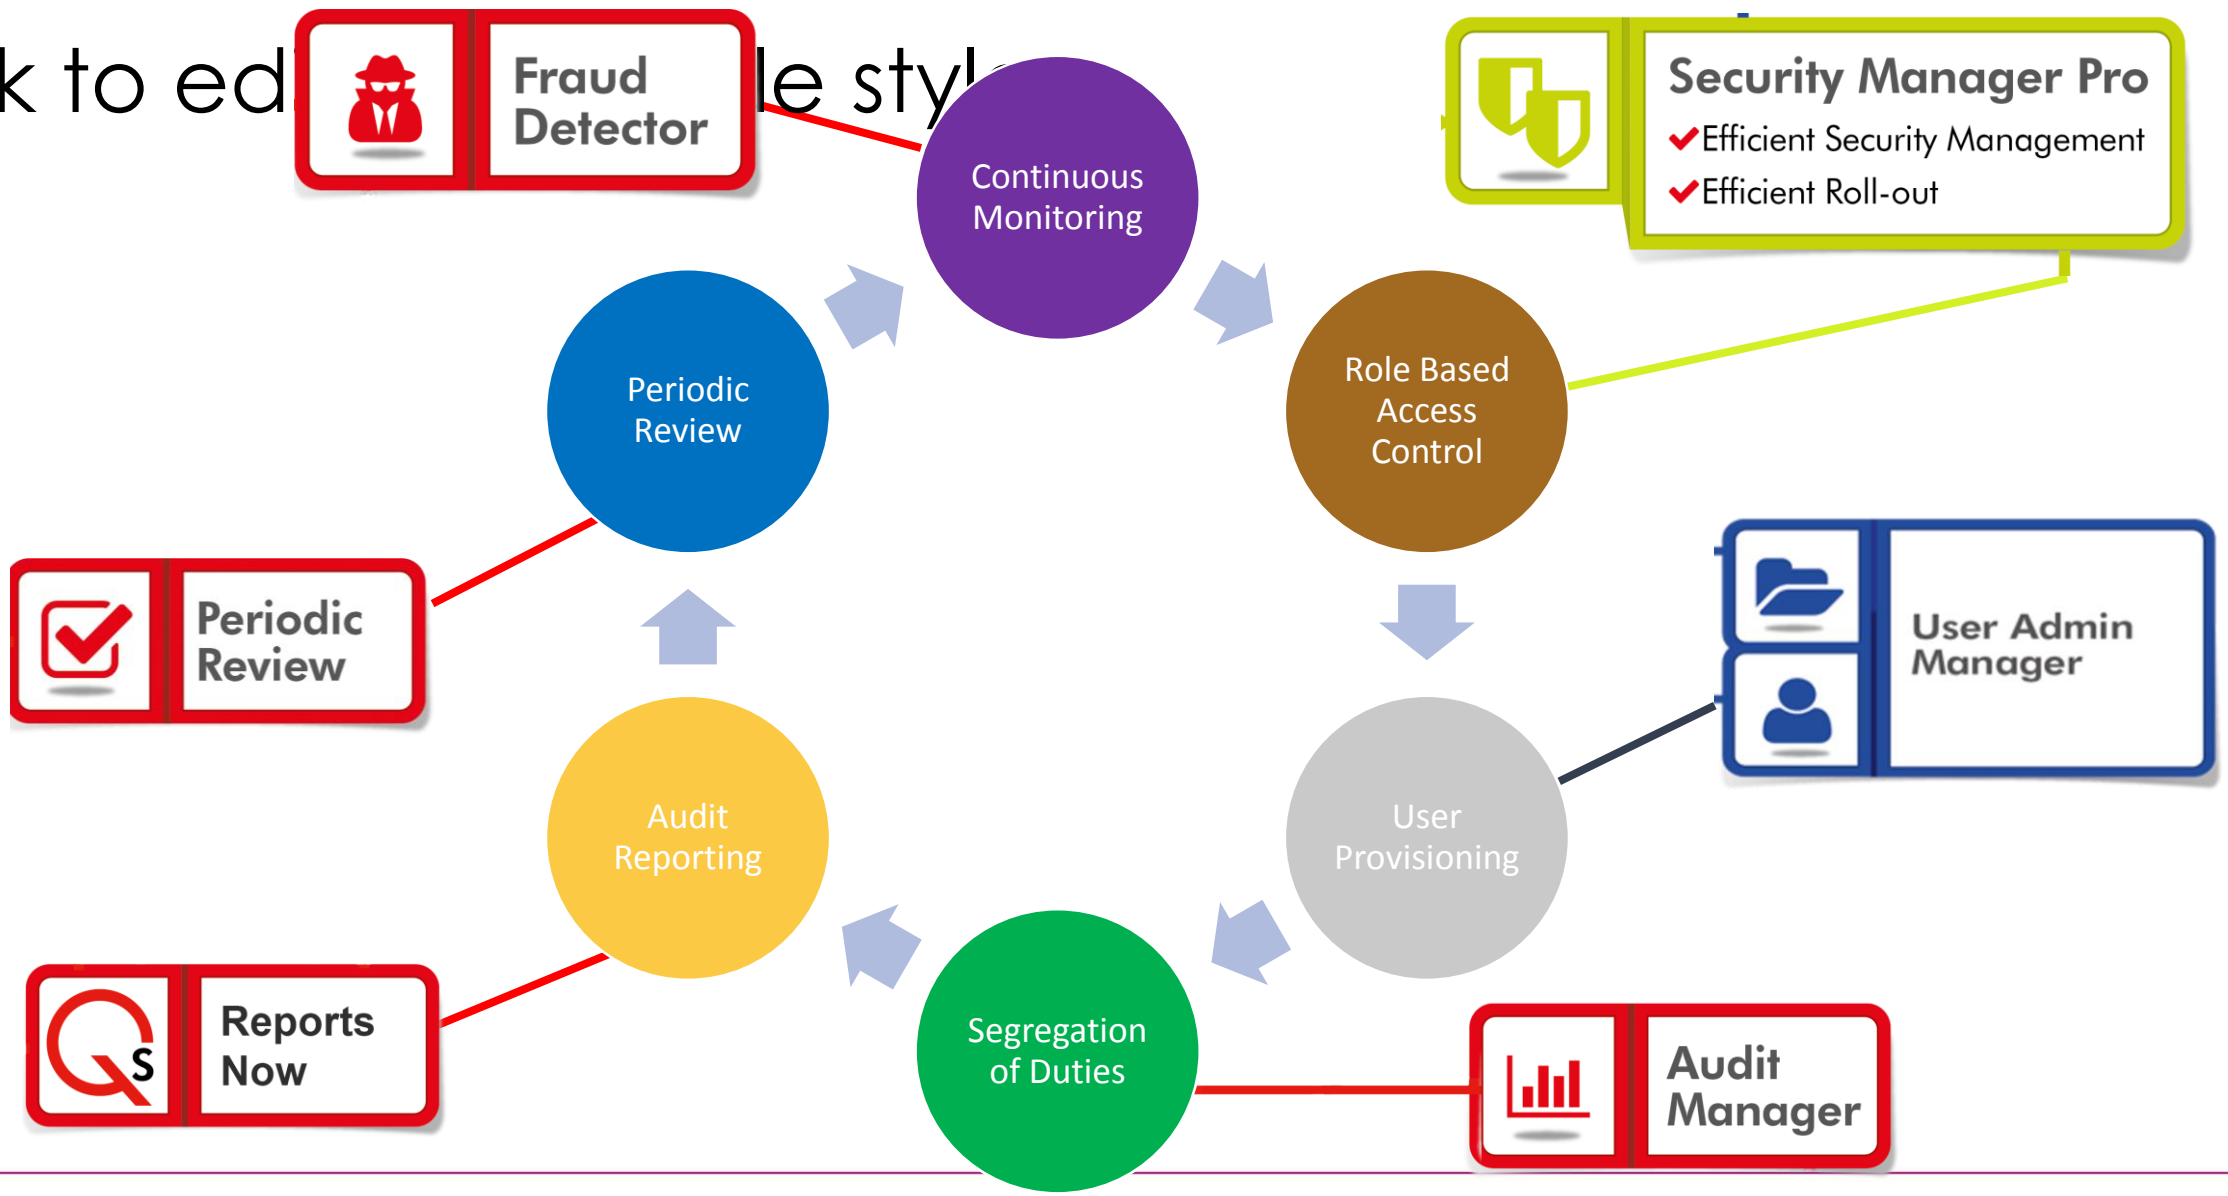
k to ed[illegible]le styl

Fraud Detector

Security Manager Pro
Efficient Security Management
Efficient Roll-out

Continuous Monitoring

Periodic Review

Role Based Access Control

Periodic Review

User Admin Manager

Audit Reporting

User Provisioning

Segregation of Duties

S

Reports Now

Audit Manager